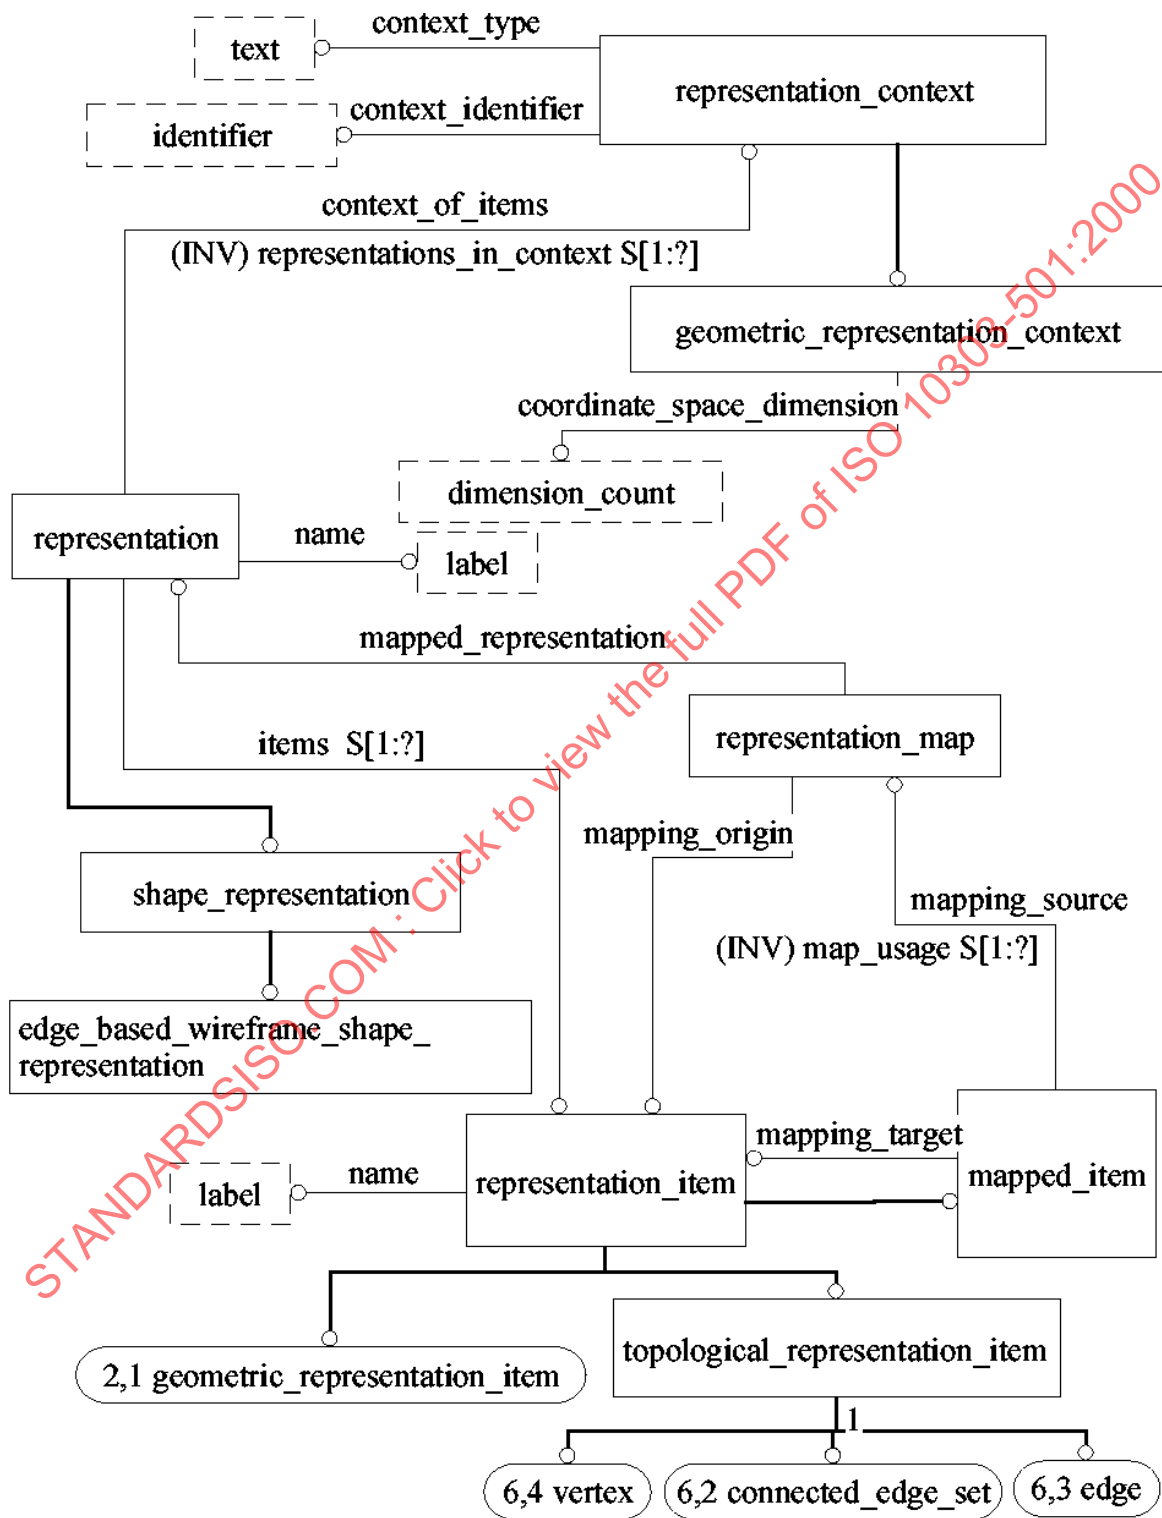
text
context_type
representation_context
identifier
context_identifier
context_of_items
(INV) representations_in_context S[1:?]
geometric_representation_context
coordinate_space_dimension
dimension_count
representation
name
label
mapped_representation
representation_map
items S[1:?]
mapping_origin
shape_representation
mapping_source
(INV) map_usage S[1:?]
edge_based_wireframe_shape_representation
mapping_target
mapped_item
label
name
representation_item
topological_representation_item
2,1 geometric_representation_item
1
6,4 vertex
6,2 connected_edge_set
6,3 edge
STANDARDSISO.COM : Click to view the full PDF of ISO 10303-501:2000